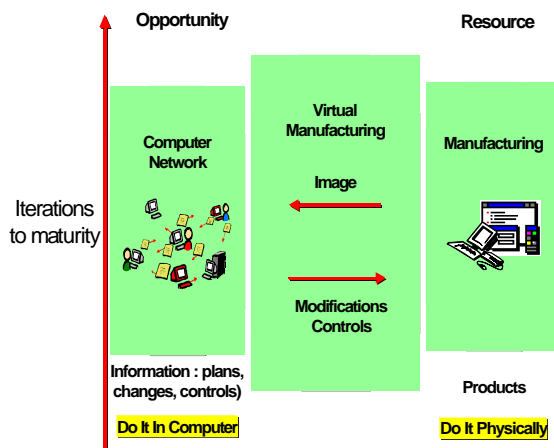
Opportunity

Resource

Iterations to maturity

Computer Network

Virtual Manufacturing

Image

Modifications Controls

Manufacturing

Information : plans, changes, controls)

Products

Do It In Computer

Do It Physically